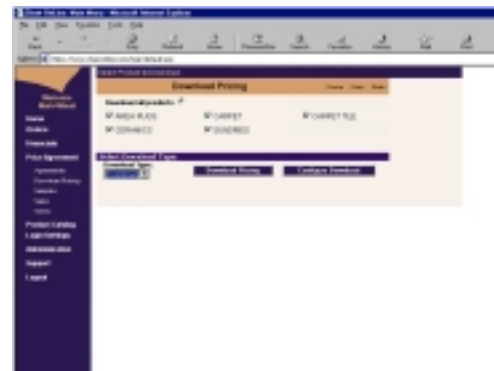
Download Pricing

AREA RUGS
CARPET
CARPET TILE
CERAMICS
FLOORING

Select Download Type

Download Pricing
Configure Download

Home
Orders
Downloads
Price Agreement
Product Catalog
Login Settings
Administration
Support
Logout